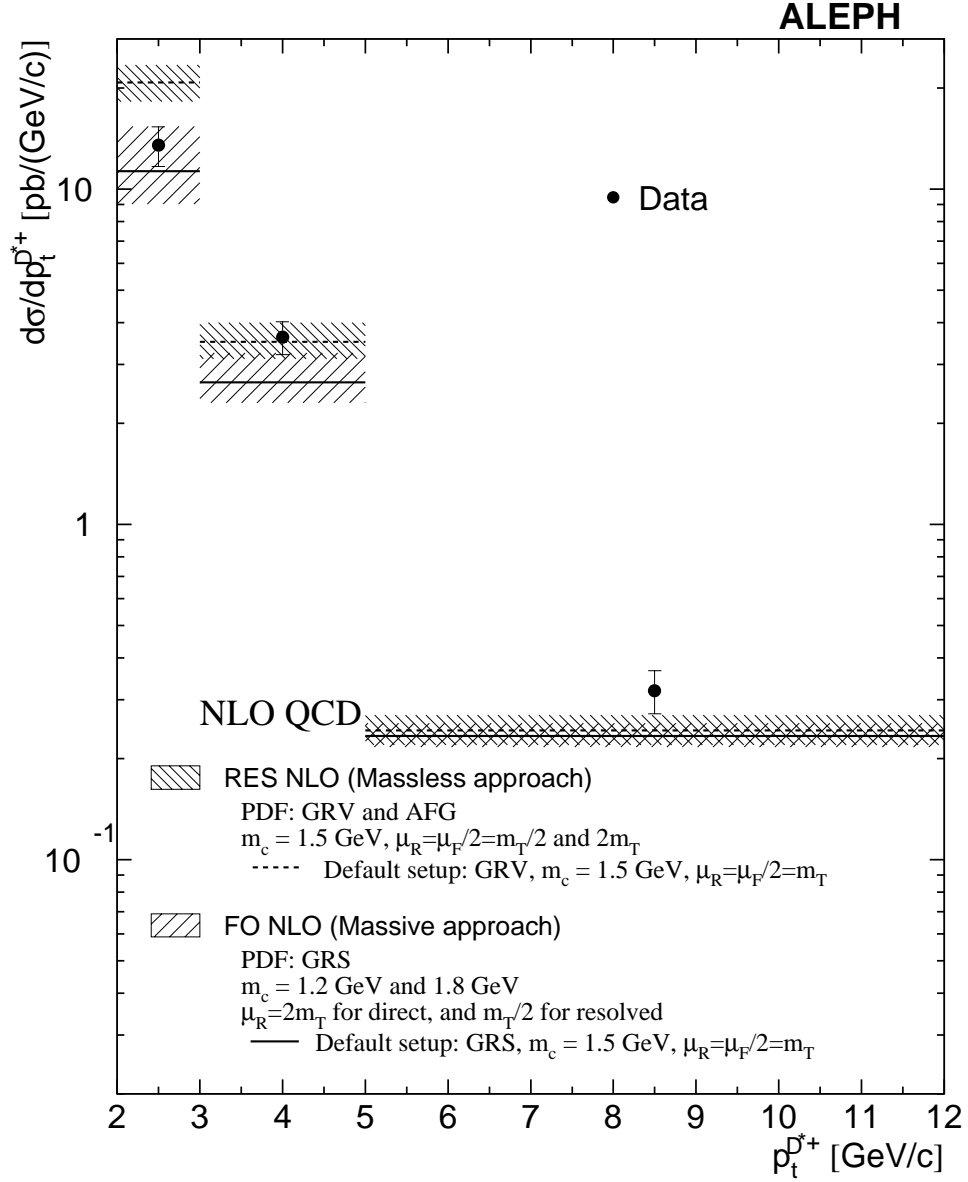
ALEPH

$d\sigma/dp_t^{D^{*+}}$ [pb/(GeV/c)]

10

1

$10^{-1}$

Data

NLO QCD

RES NLO (Massless approach)
PDF: GRV and AFG
$m_c$ = 1.5 GeV, $\mu_R$=$\mu_F$/2=$m_T$/2 and 2$m_T$
Default setup: GRV, $m_c$ = 1.5 GeV, $\mu_R$=$\mu_F$/2=$m_T$

FO NLO (Massive approach)
PDF: GRS
$m_c$ = 1.2 GeV and 1.8 GeV
$\mu_R$=2$m_T$ for direct, and $m_T$/2 for resolved
Default setup: GRS, $m_c$ = 1.5 GeV, $\mu_R$=$\mu_F$/2=$m_T$

2 3 4 5 6 7 8 9 10 11 12

$p_t^{D^{*+}}$ [GeV/c]